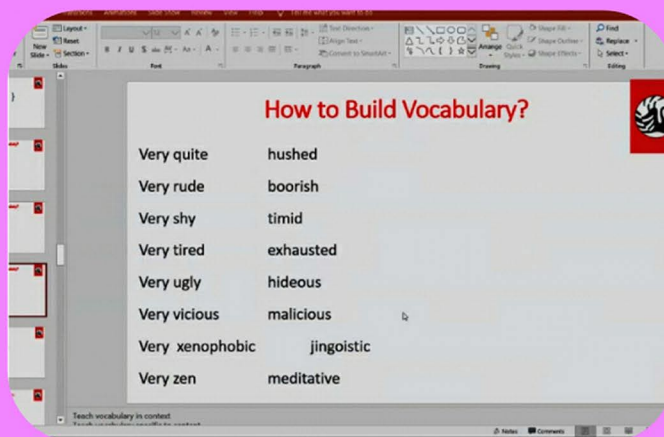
Layout
Reset
New Slide
Section
Slides
Font
Text Direction
Align Text
Convert to SmartArt
Paragraph
Arrange
Quick Styles
Shape Fill
Shape Outline
Shape Effects
Drawing
Find
Replace
Select
Editing

How to Build Vocabulary?

Very quite hushed
Very rude boorish
Very shy timid
Very tired exhausted
Very ugly hideous
Very vicious malicious
Very xenophobic jingoistic
Very zen meditative

Teach vocabulary in context
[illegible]
Notes
Comments